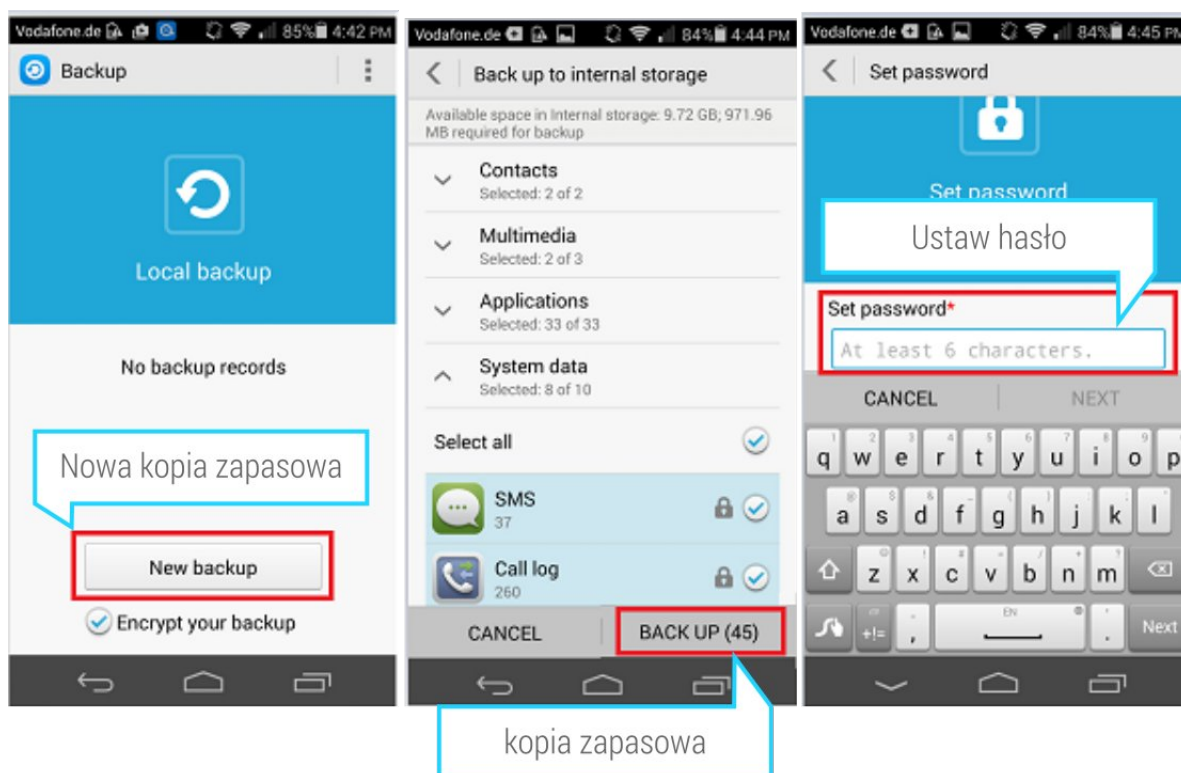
Vodafone.de 85% 4:42 PM

Backup

Local backup

No backup records

Nowa kopia zapasowa

New backup

Encrypt your backup

Vodafone.de 84% 4:44 PM

Back up to internal storage

Available space in Internal storage: 9.72 GB; 971.96 MB required for backup

Contacts
Selected: 2 of 2

Multimedia
Selected: 2 of 3

Applications
Selected: 33 of 33

System data
Selected: 8 of 10

Select all

SMS
37

Call log
260

CANCEL

BACK UP (45)

kopia zapasowa

Vodafone.de 84% 4:45 PM

Set password

Set password

Ustaw hasło

Set password*

At least 6 characters.

CANCEL

NEXT

q w e r t y u i o p

a s d f g h j k l

z x c v b n m

+!=

EN

Next